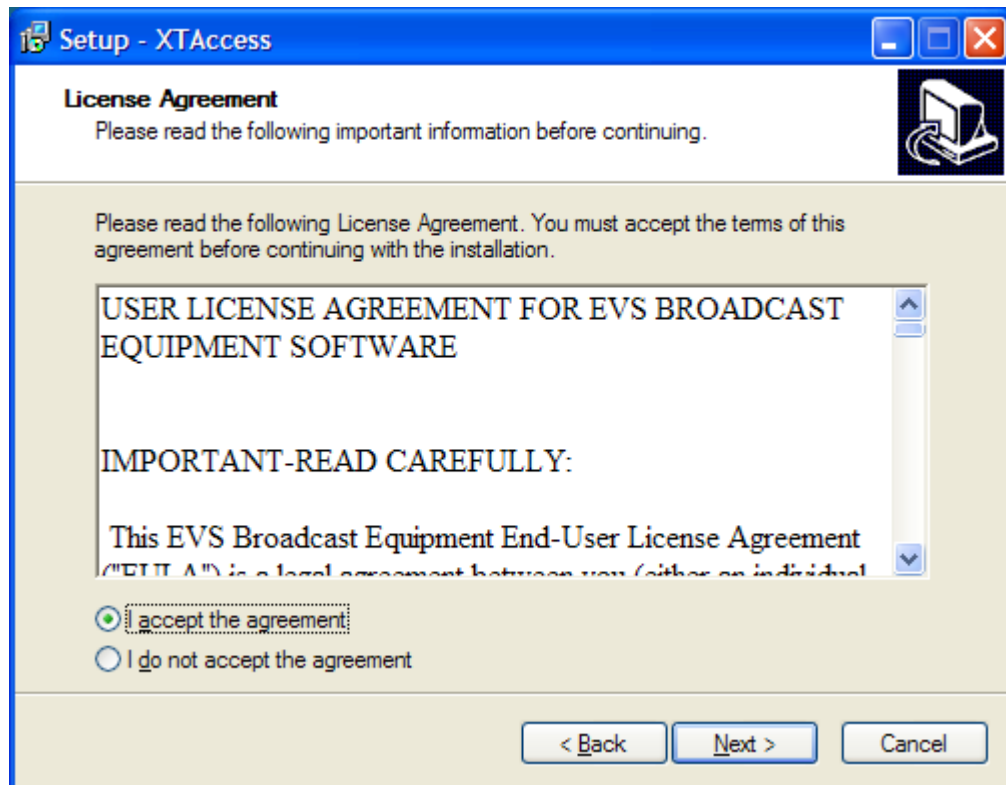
Setup - XTAccess

License Agreement
Please read the following important information before continuing.

Please read the following License Agreement. You must accept the terms of this agreement before continuing with the installation.

USER LICENSE AGREEMENT FOR EVS BROADCAST EQUIPMENT SOFTWARE

IMPORTANT-READ CAREFULLY:

This EVS Broadcast Equipment End-User License Agreement ("EULA") is a legal agreement between you (either an individual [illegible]

I accept the agreement
I do not accept the agreement

< Back
Next >
Cancel